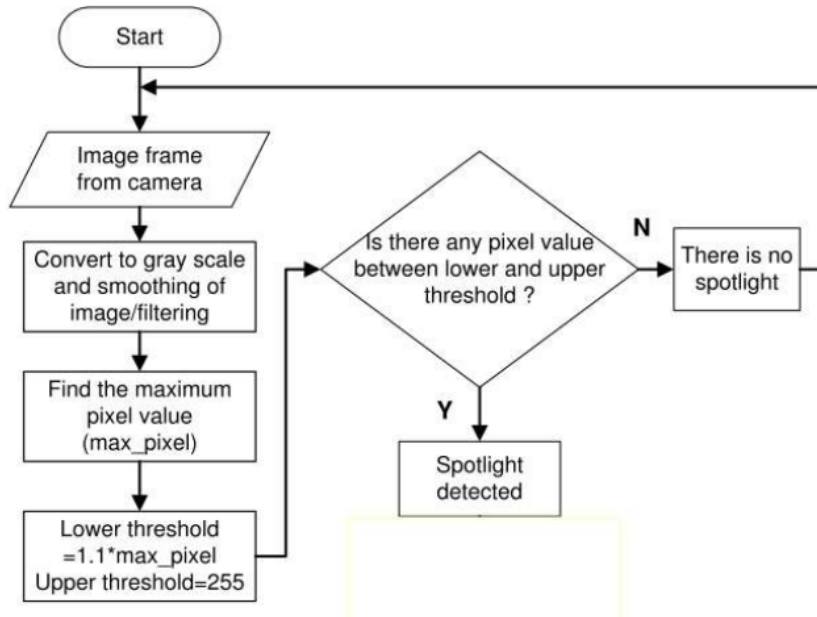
Start

Image frame from camera

Convert to gray scale and smoothing of image/filtering

Find the maximum pixel value (max_pixel)

Lower threshold =1.1*max_pixel Upper threshold=255

Is there any pixel value between lower and upper threshold ?

N

There is no spotlight

Y

Spotlight detected